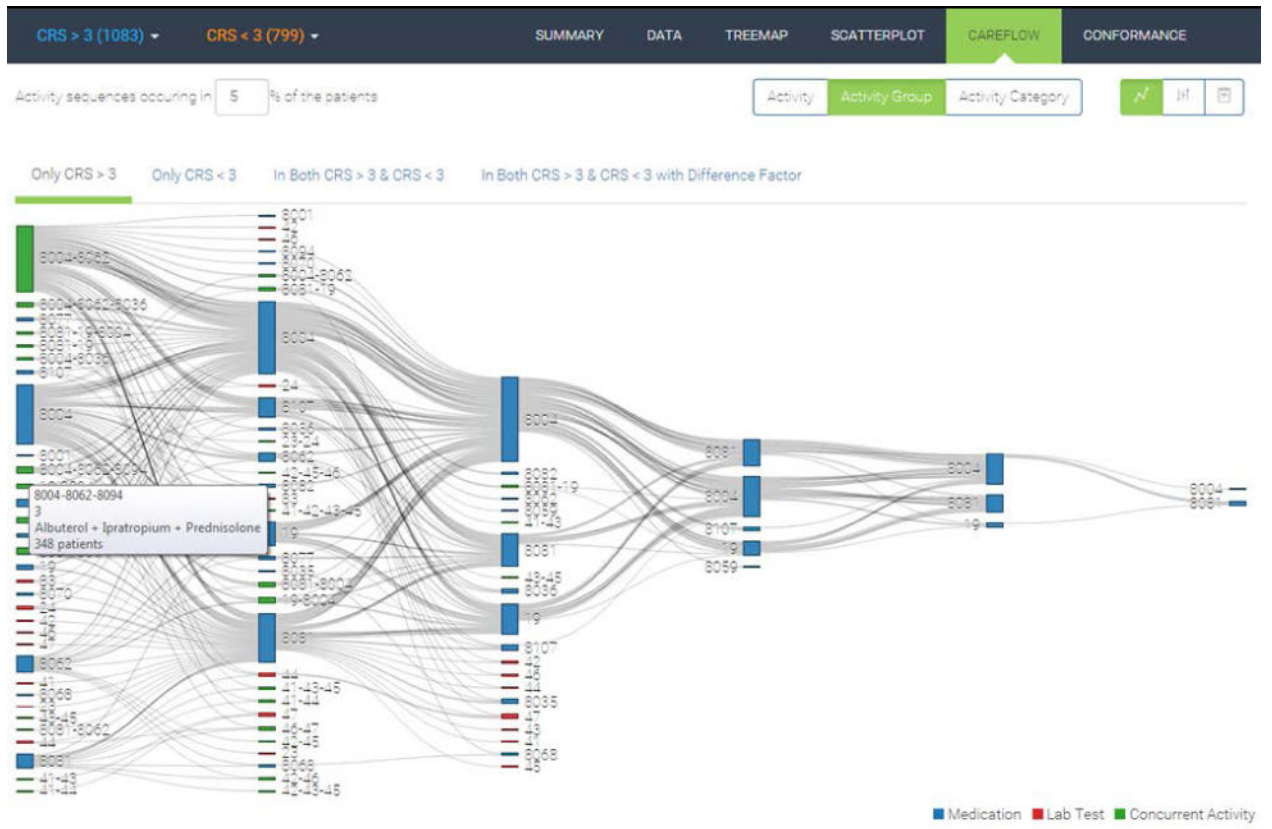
CRS > 3 (1083) ▾ CRS < 3 (799) ▾ SUMMARY DATA TREEMAP SCATTERPLOT CAREFLOW CONFORMANCE

Activity sequences occuring in 5 % of the patients

Activity | Activity Group | Activity Category

Only CRS > 3 | Only CRS < 3 | In Both CRS > 3 & CRS < 3 | In Both CRS > 3 & CRS < 3 with Difference Factor

8004-8062

8004-8062-8036

8004

8001

8004-8062-8094

8004-8062-8094
3
Albuterol + Ipratropium + Prednisolone
348 patients

19

8070

8062

8068

8081-8062

8081

41-43

8001

8081-19

8004

24

8107

19

8081-8004

19-8004

8081

41-43-45

41-44

42-45-45

41-42-43-45

8068

42-43-45

8004

8082

8081

43-45

8036

19

8107

8035

8068

8081

8004

8107

19

8059

8004

8081

19

8004

8081

Medication | Lab Test | Concurrent Activity